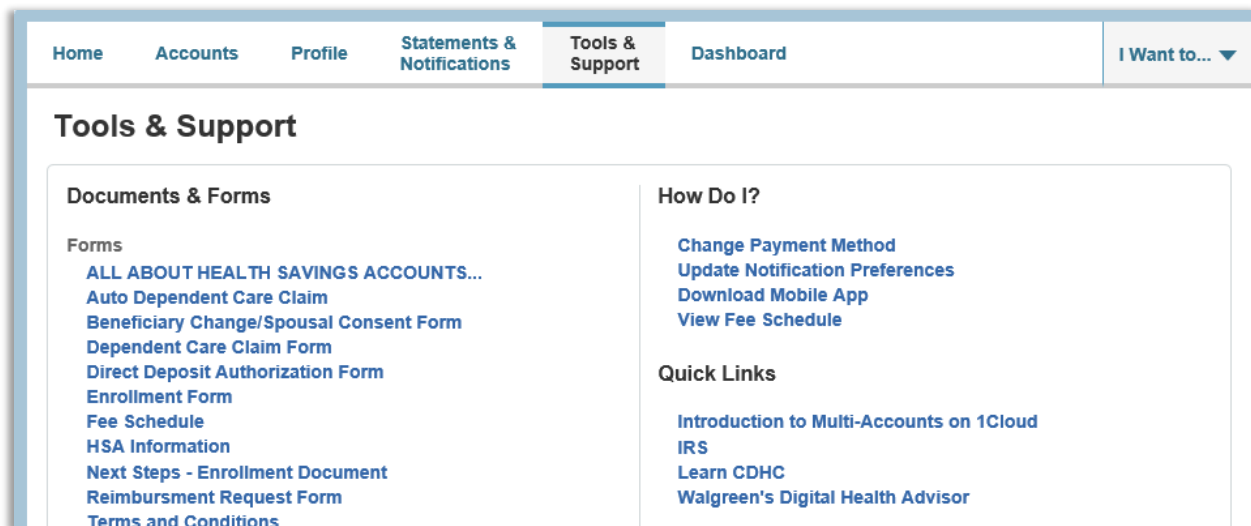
Home Accounts Profile Statements & Notifications Tools & Support Dashboard I Want to... ▼

Tools & Support

Documents & Forms

Forms
ALL ABOUT HEALTH SAVINGS ACCOUNTS...
Auto Dependent Care Claim
Beneficiary Change/Spousal Consent Form
Dependent Care Claim Form
Direct Deposit Authorization Form
Enrollment Form
Fee Schedule
HSA Information
Next Steps - Enrollment Document
Reimbursment Request Form
Terms and Conditions

How Do I?

Change Payment Method
Update Notification Preferences
Download Mobile App
View Fee Schedule

Quick Links

Introduction to Multi-Accounts on 1Cloud
IRS
Learn CDHC
Walgreen's Digital Health Advisor